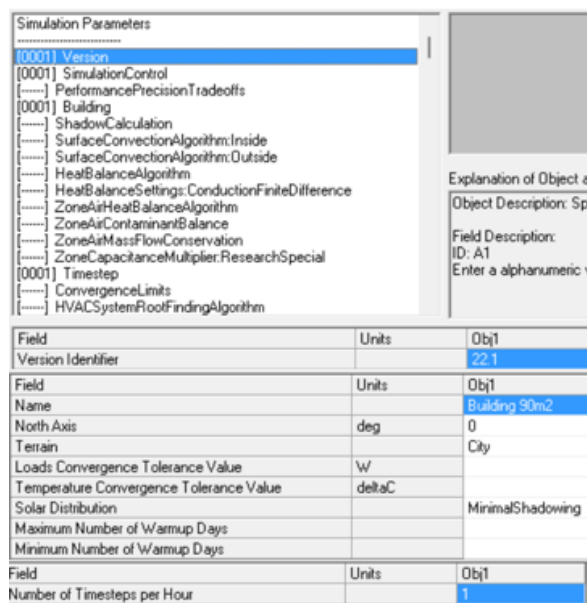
Simulation Parameters
-------------------------
[0001] Version
[0001] SimulationControl
[------] PerformancePrecisionTradeoffs
[0001] Building
[------] ShadowCalculation
[------] SurfaceConvectionAlgorithm:Inside
[------] SurfaceConvectionAlgorithm:Outside
[------] HeatBalanceAlgorithm
[------] HeatBalanceSettings:ConductionFiniteDifference
[------] ZoneAirHeatBalanceAlgorithm
[------] ZoneAirContaminantBalance
[------] ZoneAirMassFlowConservation
[------] ZoneCapacitanceMultiplier:ResearchSpecial
[0001] Timestep
[------] ConvergenceLimits
[------] HVACSystemRootFindingAlgorithm

Explanation of Object a

Object Description: Sp

Field Description:
ID: A1
Enter a alphanumeric v

| Field | Units | Obj1 |
|---|---|---|
| Version Identifier | | 22.1 |

| Field | Units | Obj1 |
|---|---|---|
| Name | | Building 90m2 |
| North Axis | deg | 0 |
| Terrain | | City |
| Loads Convergence Tolerance Value | W | |
| Temperature Convergence Tolerance Value | deltaC | |
| Solar Distribution | | MinimalShadowing |
| Maximum Number of Warmup Days | | |
| Minimum Number of Warmup Days | | |

| Field | Units | Obj1 |
|---|---|---|
| Number of Timesteps per Hour | | 1 |